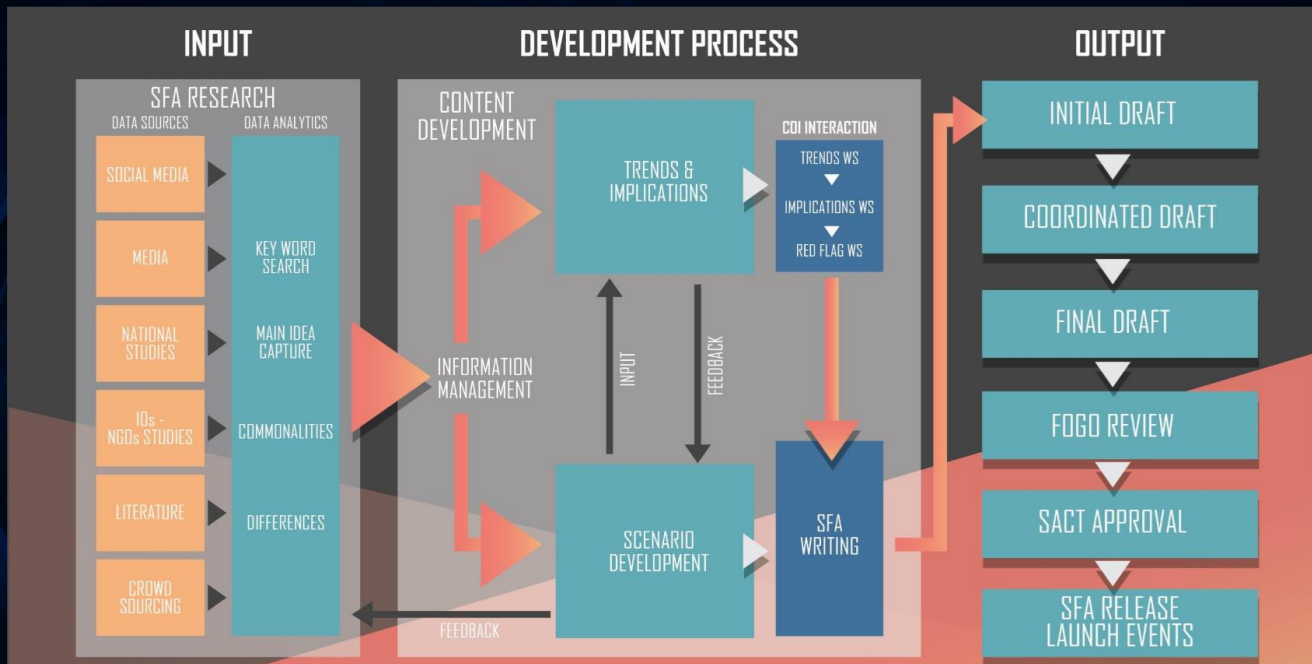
INPUT

SFA RESEARCH

DATA SOURCES

DATA ANALYTICS

SOCIAL MEDIA

MEDIA

NATIONAL STUDIES

IOs - NGOs STUDIES

LITERATURE

CROWD SOURCING

KEY WORD SEARCH

MAIN IDEA CAPTURE

COMMONALITIES

DIFFERENCES

DEVELOPMENT PROCESS

CONTENT DEVELOPMENT

INFORMATION MANAGEMENT

TRENDS & IMPLICATIONS

COI INTERACTION

TRENDS WS

IMPLICATIONS WS

RED FLAG WS

INPUT

FEEDBACK

SCENARIO DEVELOPMENT

SFA WRITING

FEEDBACK

OUTPUT

INITIAL DRAFT

COORDINATED DRAFT

FINAL DRAFT

FOGO REVIEW

SACT APPROVAL

SFA RELEASE LAUNCH EVENTS